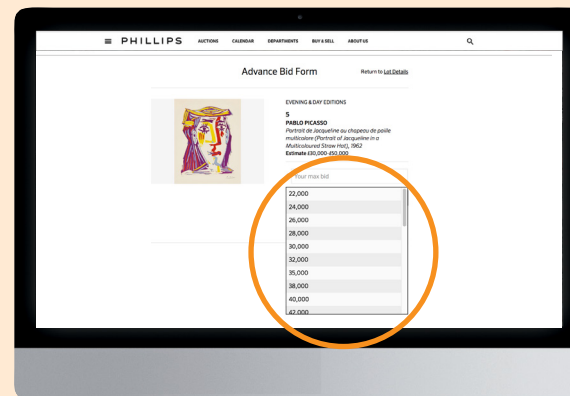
PHILLIPS AUCTIONS CALENDAR DEPARTMENTS BUY & SELL ABOUT US

Advance Bid Form

Return to Lot Details

EVENING & DAY EDITIONS

5

PABLO PICASSO

Portrait de Jacqueline au chapeau de paille multicolore (Portrait of Jacqueline in a Multicoloured Straw Hat), 1962

Estimate £30,000-£50,000

Your max bid

22,000
24,000
26,000
28,000
30,000
32,000
35,000
38,000
40,000
42,000